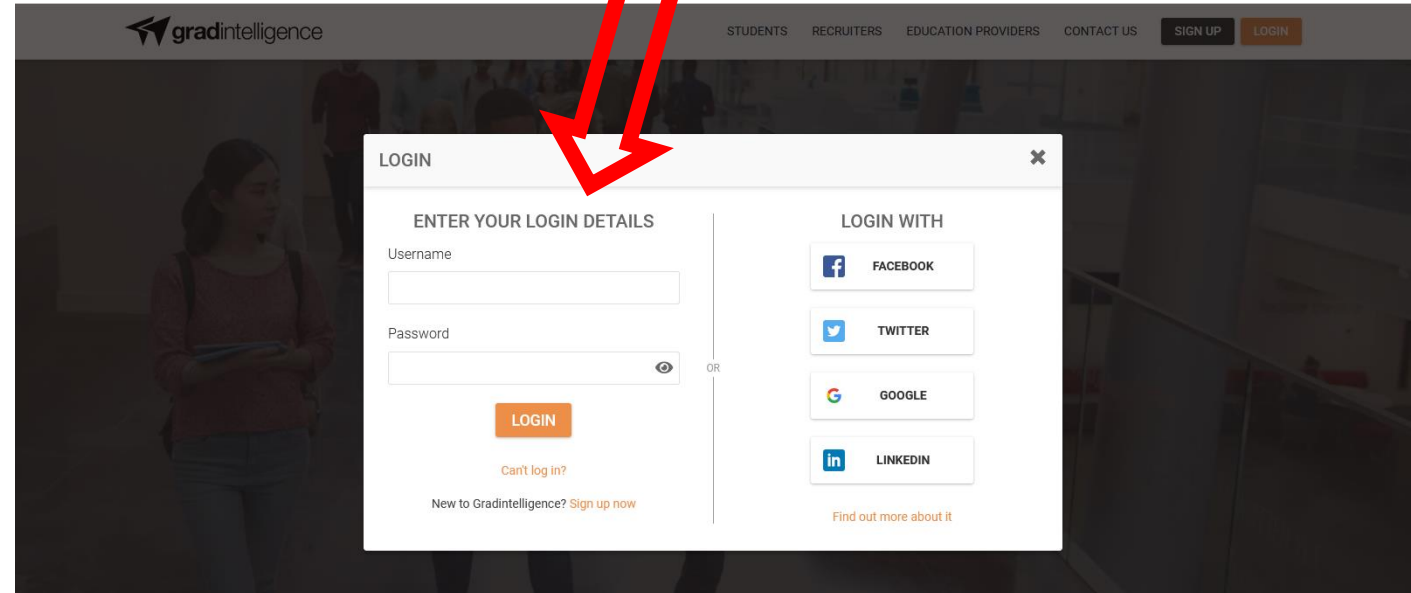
gradintelligence

STUDENTS RECRUITERS EDUCATION PROVIDERS CONTACT US SIGN UP LOGIN

LOGIN

ENTER YOUR LOGIN DETAILS

Username

Password

LOGIN

Can't log in?

New to Gradintelligence? Sign up now

OR

LOGIN WITH

FACEBOOK

TWITTER

GOOGLE

LINKEDIN

Find out more about it